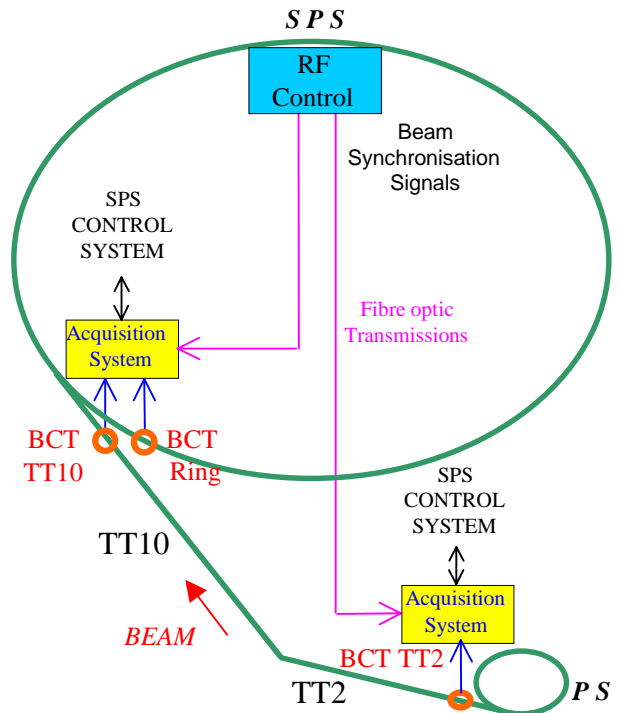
S P S

RF Control

Beam Synchronisation Signals

SPS CONTROL SYSTEM

Acquisition System

Fibre optic Transmissions

BCT TT10

BCT Ring

SPS CONTROL SYSTEM

TT10

BEAM

Acquisition System

BCT TT2

TT2

P S